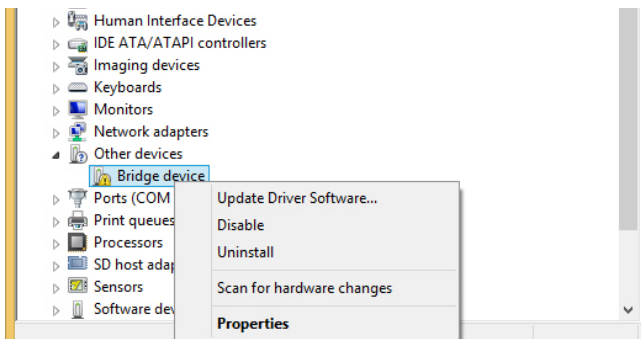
Human Interface Devices
IDE ATA/ATAPI controllers
Imaging devices
Keyboards
Monitors
Network adapters
Other devices
Bridge device
Ports (COM
Print queues
Processors
SD host adap
Sensors
Software dev

Update Driver Software...
Disable
Uninstall
Scan for hardware changes
Properties